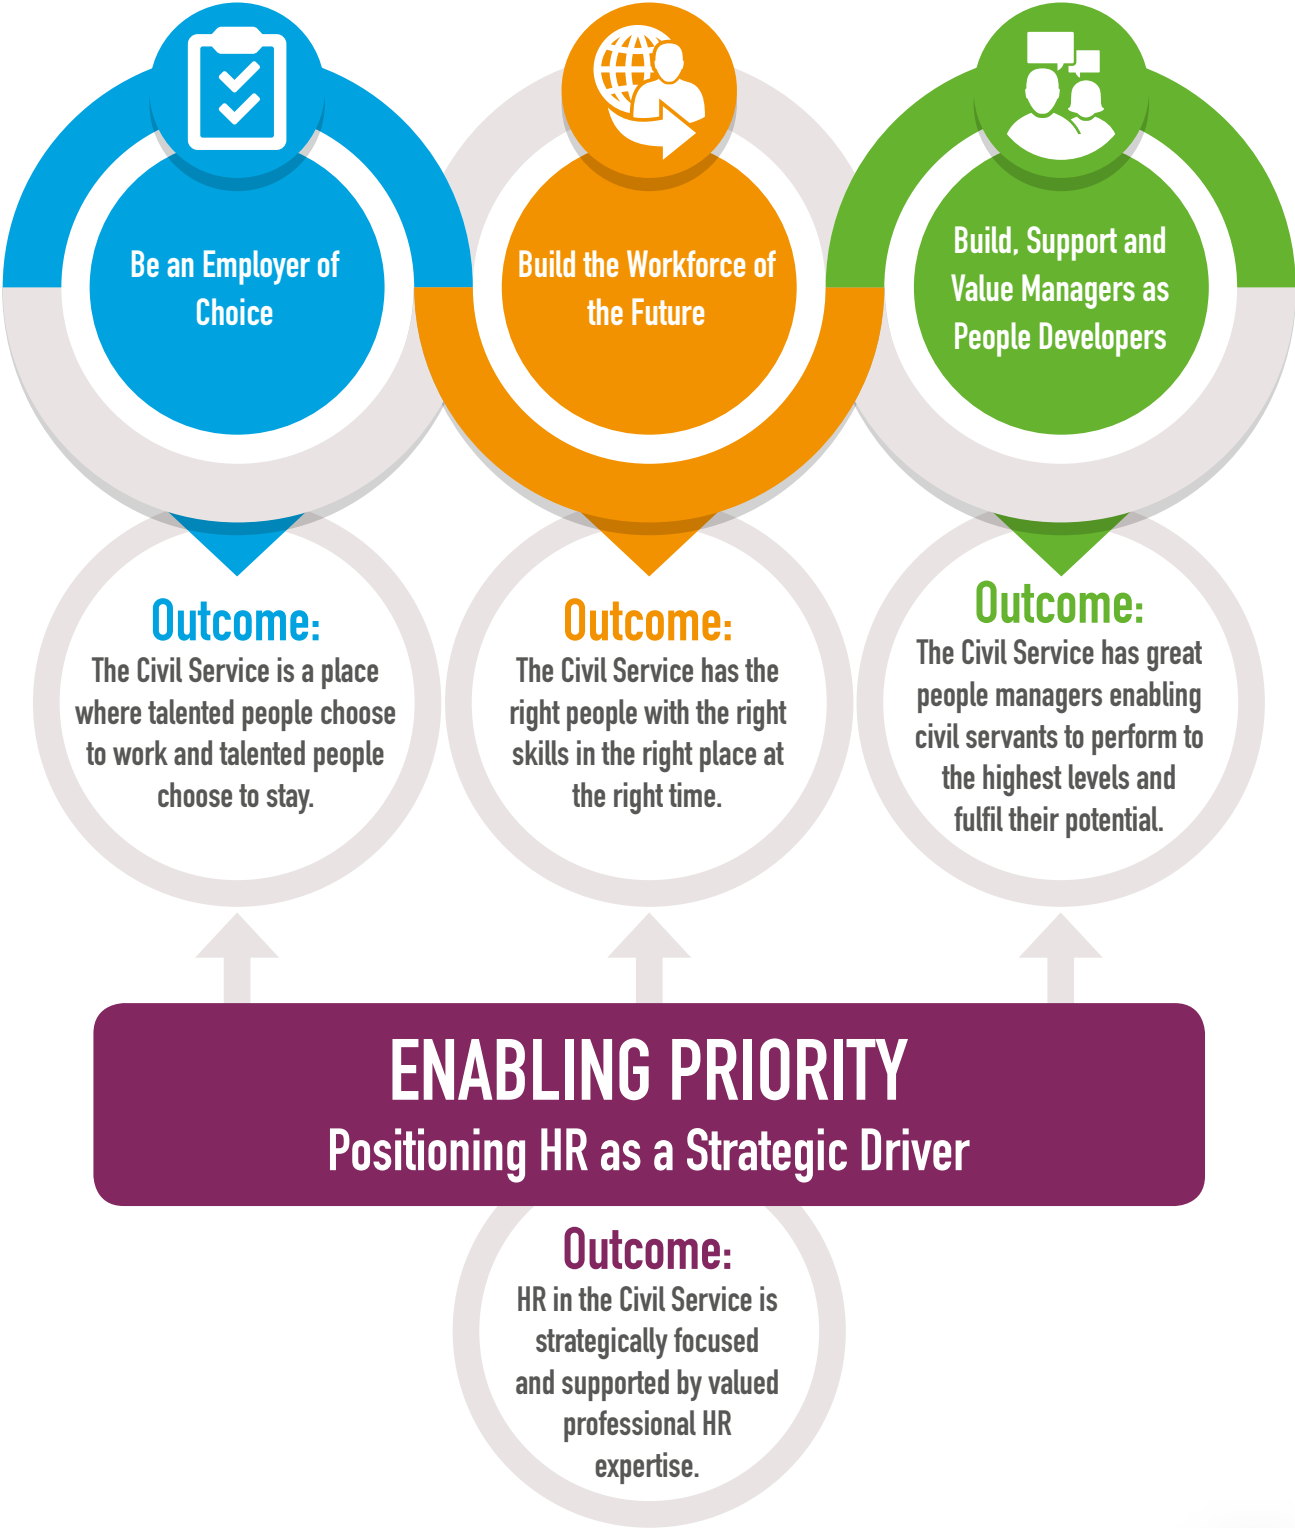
Be an Employer of Choice

Build the Workforce of the Future

Build, Support and Value Managers as People Developers

Outcome:
The Civil Service is a place where talented people choose to work and talented people choose to stay.

Outcome:
The Civil Service has the right people with the right skills in the right place at the right time.

Outcome:
The Civil Service has great people managers enabling civil servants to perform to the highest levels and fulfil their potential.

ENABLING PRIORITY
Positioning HR as a Strategic Driver

Outcome:
HR in the Civil Service is strategically focused and supported by valued professional HR expertise.